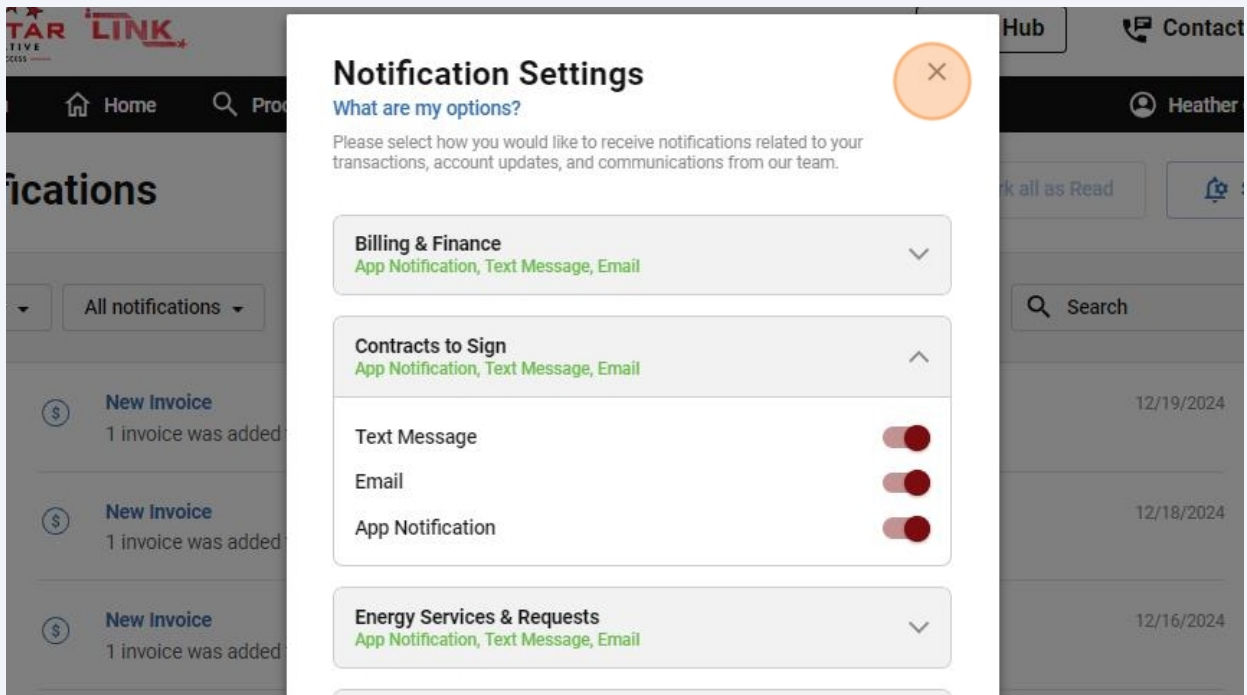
TAR LINK
TIVE

Home Pro

ifications

All notifications

New Invoice
1 invoice was added

New Invoice
1 invoice was added

New Invoice
1 invoice was added

Notification Settings
What are my options?

Please select how you would like to receive notifications related to your transactions, account updates, and communications from our team.

Billing & Finance
App Notification, Text Message, Email

Contracts to Sign
App Notification, Text Message, Email

Text Message
Email
App Notification

Energy Services & Requests
App Notification, Text Message, Email

Hub
Contact
Heather
k all as Read
Search
12/19/2024
12/18/2024
12/16/2024